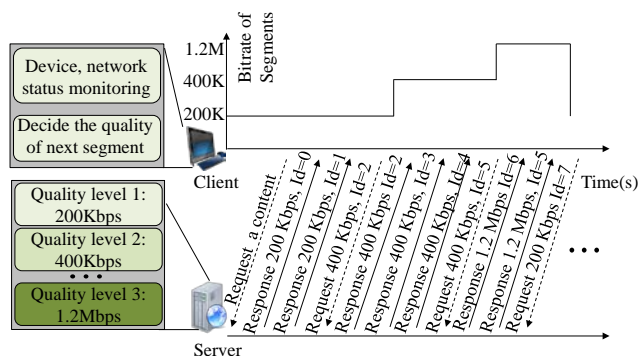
Device, network status monitoring

Decide the quality of next segment

Client

Quality level 1: 200Kbps

Quality level 2: 400Kbps

• • •

Quality level 3: 1.2Mbps

Server

Bitrate of Segments

1.2M

400K

200K

Time(s)

Request a content

Response 200 Kbps, Id=0

Request 200 Kbps, Id=1

Response 200 Kbps, Id=1

Request 400 Kbps, Id=2

Response 400 Kbps, Id=2

Request 400 Kbps, Id=3

Response 400 Kbps, Id=3

Request 400 Kbps, Id=4

Response 400 Kbps, Id=4

Request 1.2 Mbps, Id=5

Response 1.2 Mbps, Id=6

Request 1.2 Mbps, Id=5

Request 200 Kbps, Id=7

• • •